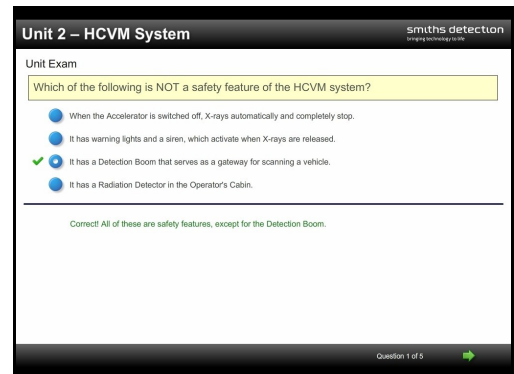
Unit 2 – HCVM System

smiths detection
bringing technology to life

Unit Exam

Which of the following is NOT a safety feature of the HCVM system?

When the Accelerator is switched off, X-rays automatically and completely stop.

It has warning lights and a siren, which activate when X-rays are released.

It has a Detection Boom that serves as a gateway for scanning a vehicle.

It has a Radiation Detector in the Operator's Cabin.

Correct! All of these are safety features, except for the Detection Boom.

Question 1 of 5